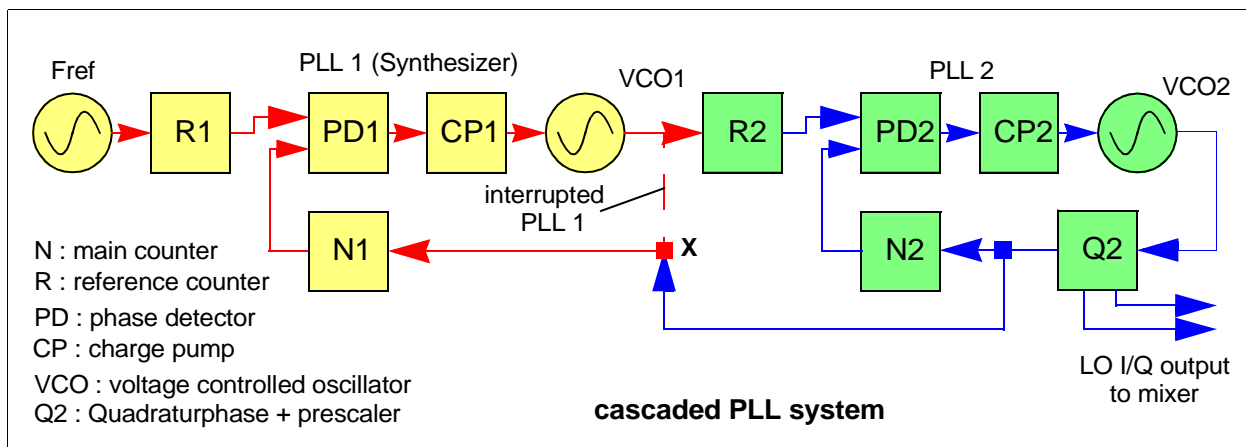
Fref

PLL 1 (Synthesizer)

VCO1

PLL 2

VCO2

R1

PD1

CP1

R2

PD2

CP2

interrupted
PLL 1

N1

X

N2

Q2

N : main counter
R : reference counter
PD : phase detector
CP : charge pump
VCO : voltage controlled oscillator
Q2 : Quadraturphase + prescaler

cascaded PLL system

LO I/Q output
to mixer